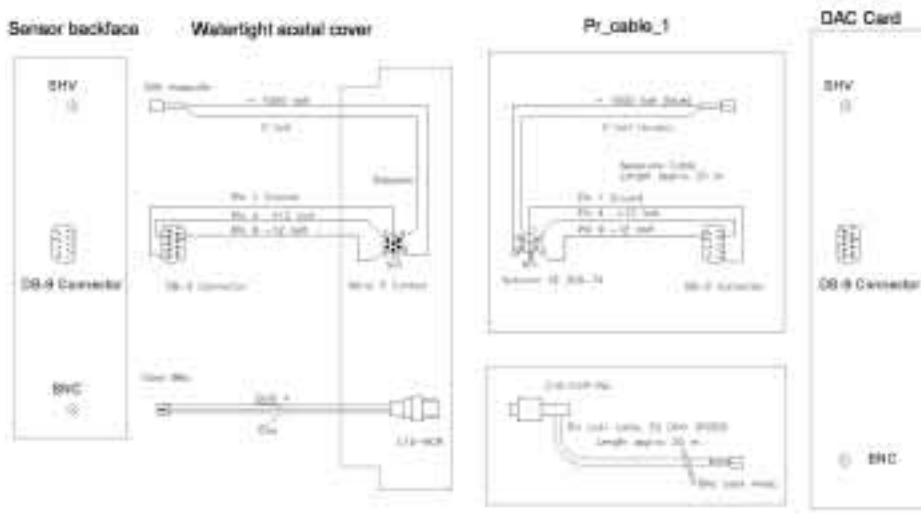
Sensor backface

Watertight acetal cover

Pr_cable_1

DAC Card

SHV

DB-9 Connector

BNC

SHV

DB-9 Connector

BNC

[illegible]

~ 1000 Volt

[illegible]

Pin 1 Ground

Pin 4 +12 Volt

Pin 8 -12 Volt

DB-9 Connector

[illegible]

Coax BNC

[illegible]

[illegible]

~ 1000 Volt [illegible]

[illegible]

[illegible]

Pin 1 Ground

Pin 4 +12 Volt

Pin 8 -12 Volt

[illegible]

DB-9 Connector

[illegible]

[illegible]

Length approx 20 m

BNC

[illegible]